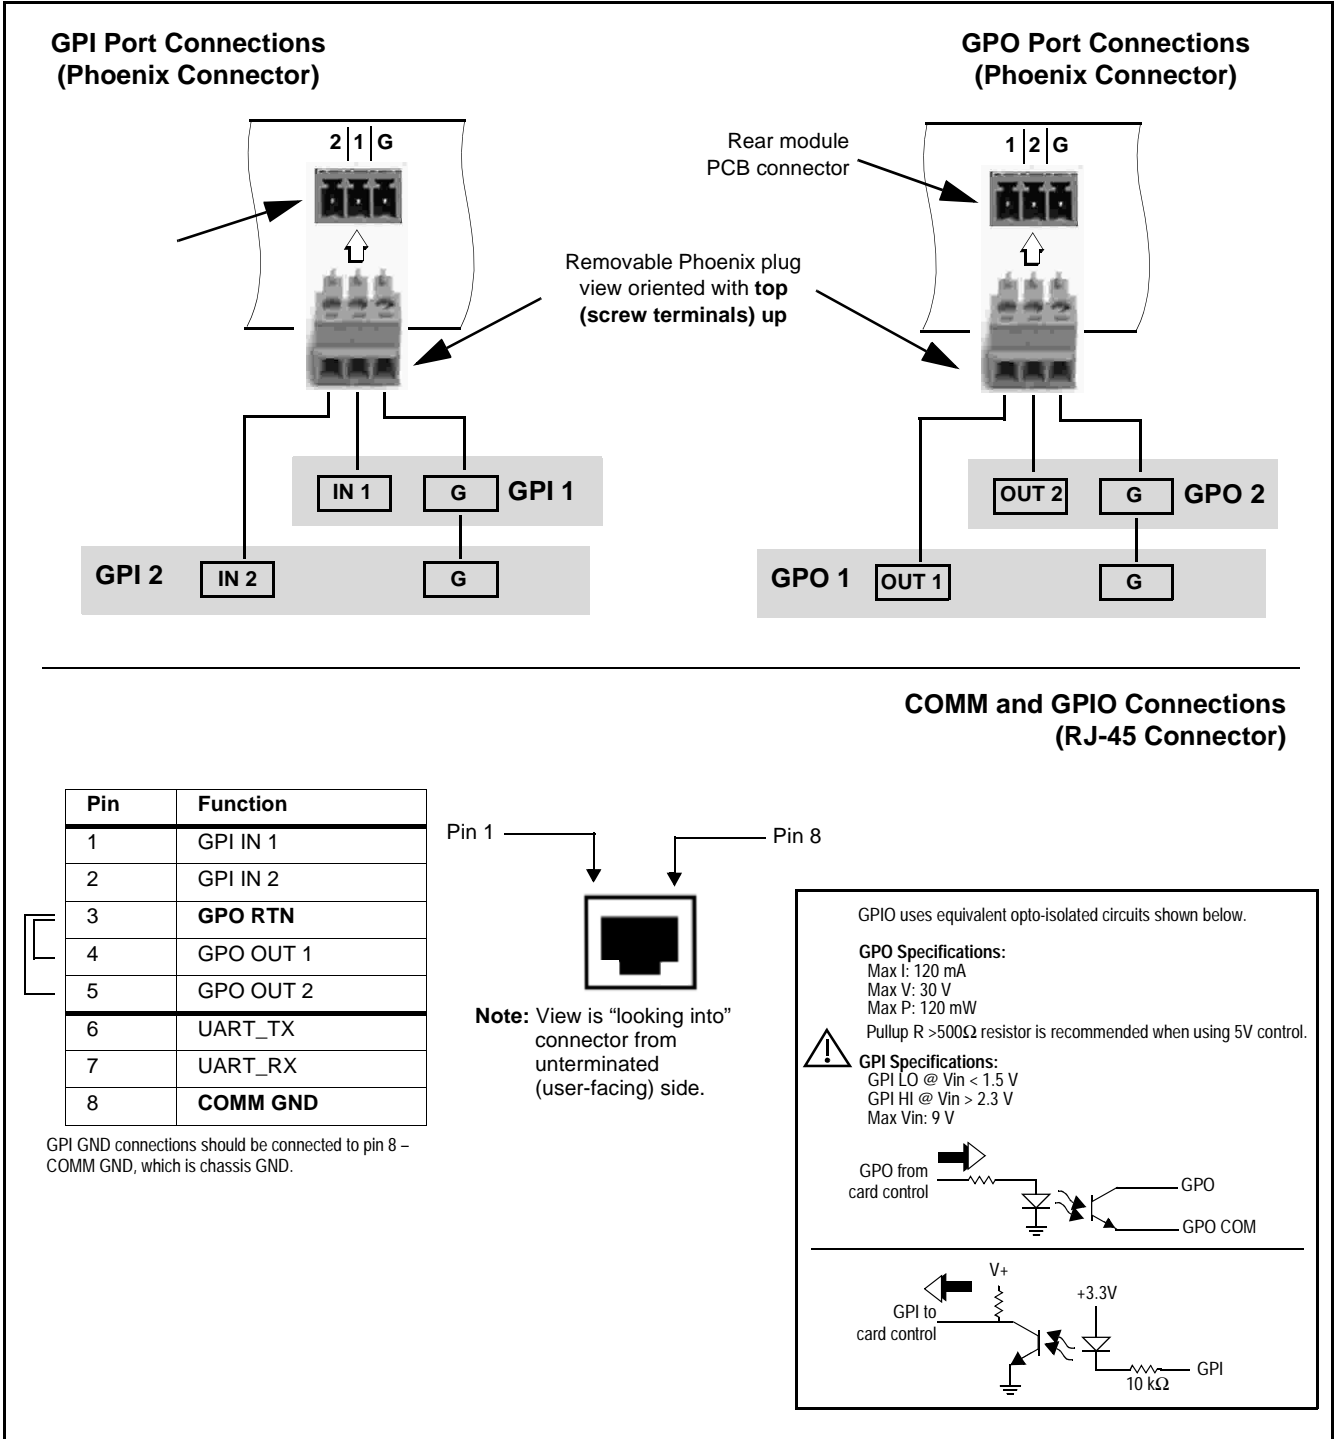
GPI Port Connections
(Phoenix Connector)

GPO Port Connections
(Phoenix Connector)

2 | 1 | G

Rear module PCB connector

1 | 2 | G

Removable Phoenix plug view oriented with **top (screw terminals) up**

IN 1

G

GPI 1

GPI 2

IN 2

G

OUT 2

G

GPO 2

GPO 1

OUT 1

G

COMM and GPIO Connections
(RJ-45 Connector)

| Pin | Function |
|---|---|
| 1 | GPI IN 1 |
| 2 | GPI IN 2 |
| 3 | **GPO RTN** |
| 4 | GPO OUT 1 |
| 5 | GPO OUT 2 |
| 6 | UART_TX |
| 7 | UART_RX |
| 8 | **COMM GND** |

GPI GND connections should be connected to pin 8 – COMM GND, which is chassis GND.

Pin 1

Pin 8

**Note:** View is “looking into” connector from unterminated (user-facing) side.

GPIO uses equivalent opto-isolated circuits shown below.

**GPO Specifications:**
Max I: 120 mA
Max V: 30 V
Max P: 120 mW
Pullup R >500Ω resistor is recommended when using 5V control.

**GPI Specifications:**
GPI LO @ Vin < 1.5 V
GPI HI @ Vin > 2.3 V
Max Vin: 9 V

GPO from card control

GPO

GPO COM

V+

+3.3V

GPI to card control

GPI

10 kΩ